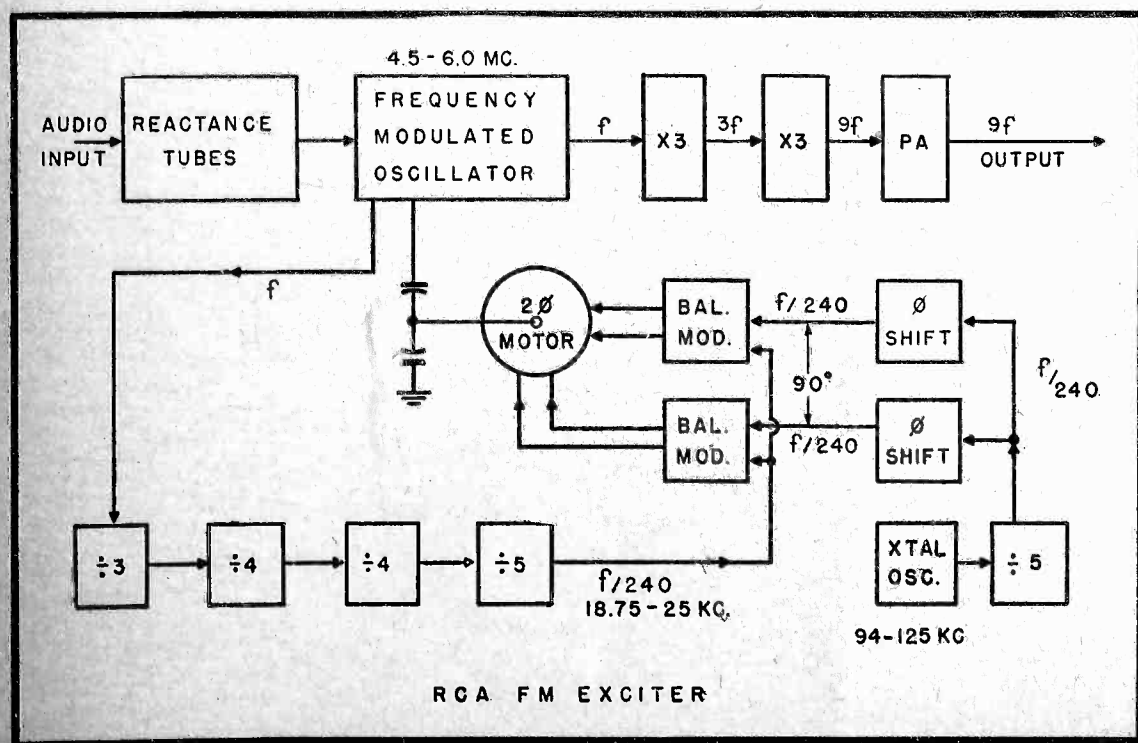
4.5 - 6.0 MC.

AUDIO INPUT

REACTANCE TUBES

FREQUENCY MODULATED OSCILLATOR

f

X3

3f

X3

9f

PA

9f OUTPUT

f

2Ø MOTOR

BAL. MOD.

f/240

Ø SHIFT

$f/_{240}$

90°

BAL. MOD.

f/240

Ø SHIFT

÷3

÷4

÷4

÷5

$f/_{240}$
18.75 - 25 KC.

XTAL OSC.

÷ 5

94-125 KC

RCA FM EXCITER